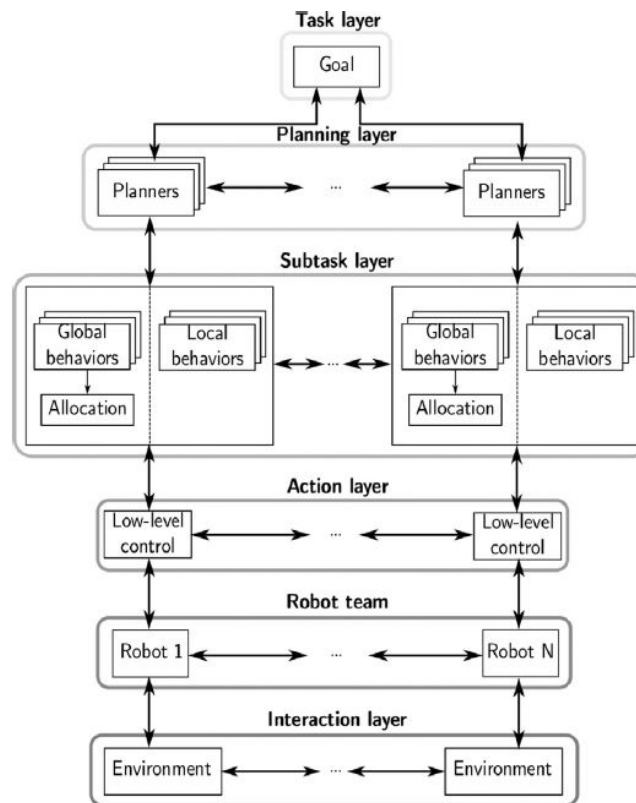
Task layer
Goal
Planning layer
Planners
...
Planners
Subtask layer
Global behaviors
Local behaviors
Allocation
...
Global behaviors
Local behaviors
Allocation
Action layer
Low-level control
...
Low-level control
Robot team
Robot 1
...
Robot N
Interaction layer
Environment
...
Environment